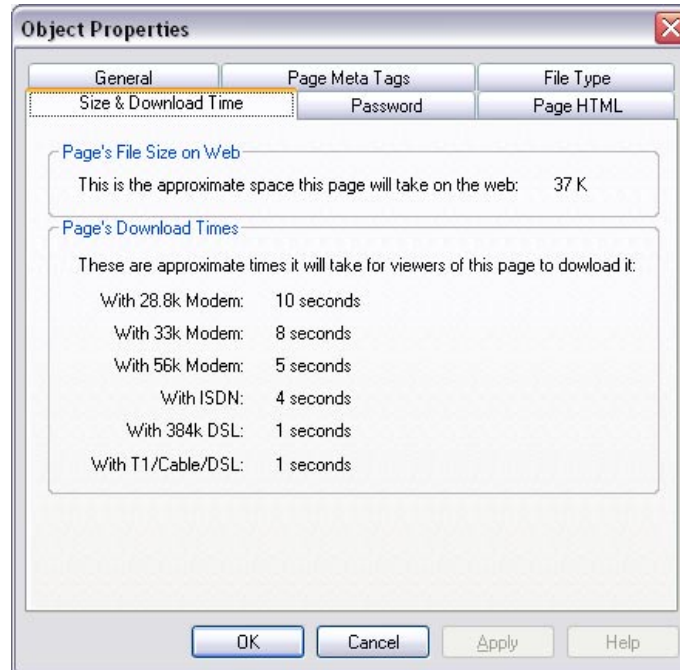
Object Properties

General | Page Meta Tags | File Type
Size & Download Time | Password | Page HTML

Page's File Size on Web

This is the approximate space this page will take on the web: 37 K

Page's Download Times

These are approximate times it will take for viewers of this page to dowload it:

| | |
|---|---|
| With 28.8k Modem: | 10 seconds |
| With 33k Modem: | 8 seconds |
| With 56k Modem: | 5 seconds |
| With ISDN: | 4 seconds |
| With 384k DSL: | 1 seconds |
| With T1/Cable/DSL: | 1 seconds |

OK Cancel Apply Help